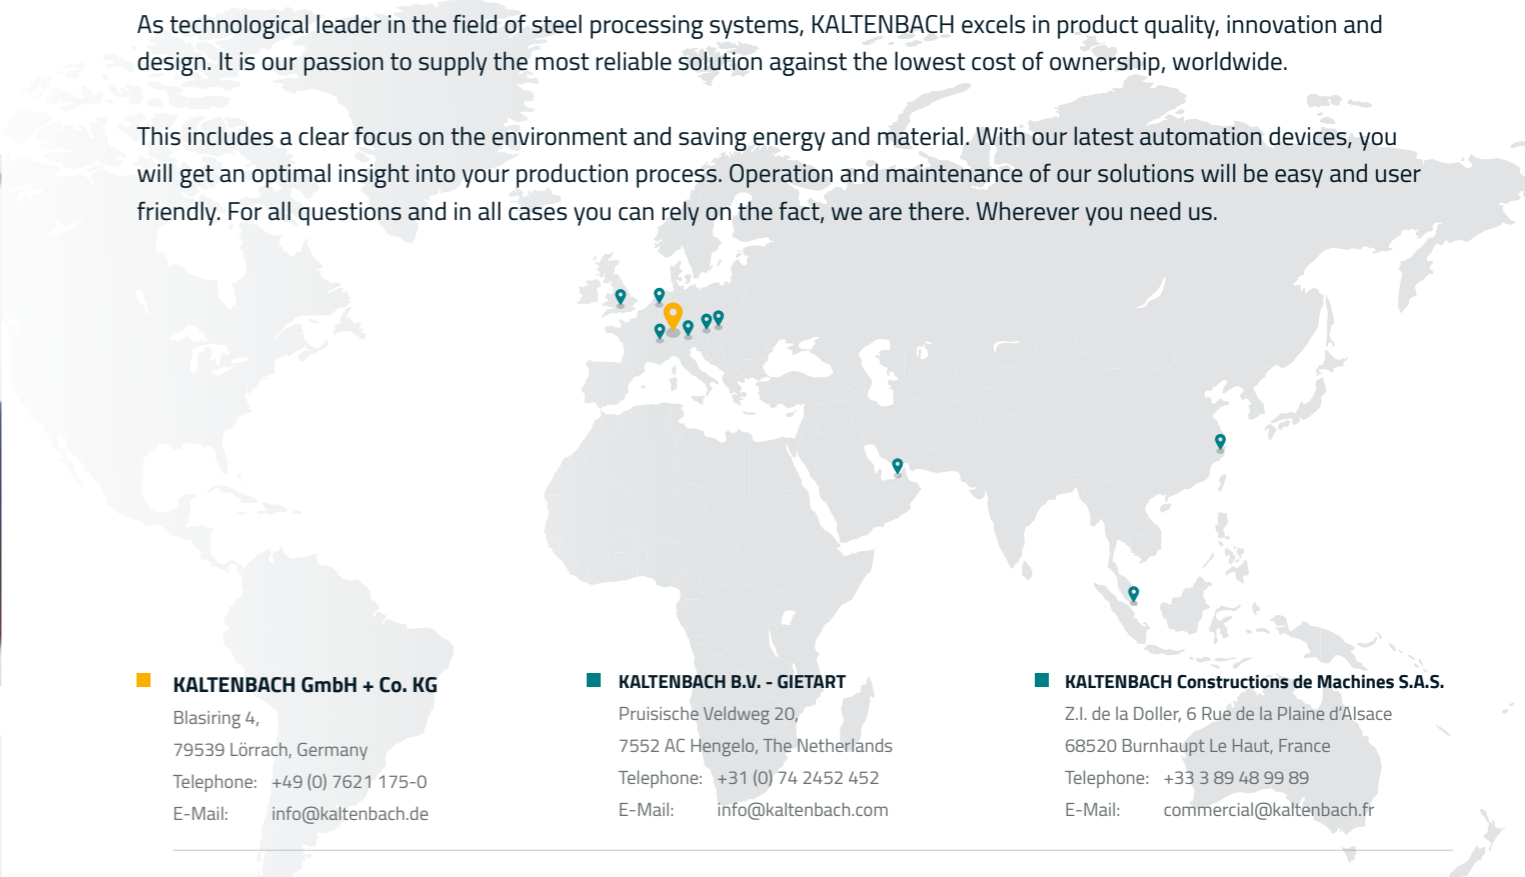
As technological leader in the field of steel processing systems, KALTENBACH excels in product quality, innovation and design. It is our passion to supply the most reliable solution against the lowest cost of ownership, worldwide.

This includes a clear focus on the environment and saving energy and material. With our latest automation devices, you will get an optimal insight into your production process. Operation and maintenance of our solutions will be easy and user friendly. For all questions and in all cases you can rely on the fact, we are there. Wherever you need us.

KALTENBACH GmbH + Co. KG
Blasiring 4,
79539 Lörrach, Germany
Telephone: +49 (0) 7621 175-0
E-Mail: info@kaltenbach.de

KALTENBACH B.V. - GIETART
Pruisische Veldweg 20,
7552 AC Hengelo, The Netherlands
Telephone: +31 (0) 74 2452 452
E-Mail: info@kaltenbach.com

KALTENBACH Constructions de Machines S.A.S.
Z.I. de la Doller, 6 Rue de la Plaine d'Alsace
68520 Burnhaupt Le Haut, France
Telephone: +33 3 89 48 99 89
E-Mail: commercial@kaltenbach.fr